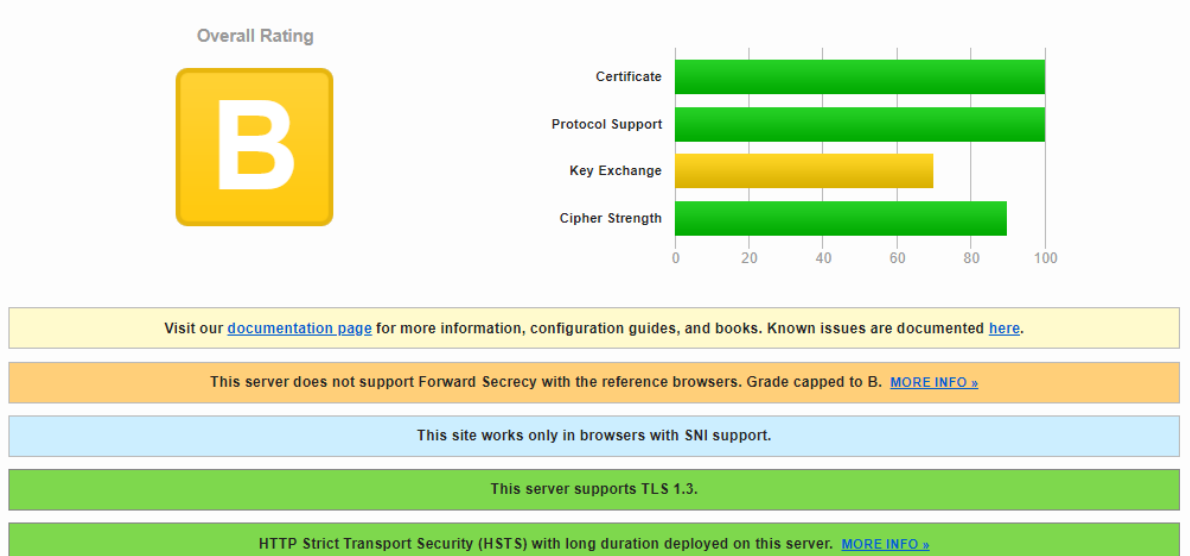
Overall Rating

B

Certificate
Protocol Support
Key Exchange
Cipher Strength

0 20 40 60 80 100

Visit our documentation page for more information, configuration guides, and books. Known issues are documented here.

This server does not support Forward Secrecy with the reference browsers. Grade capped to B. MORE INFO »

This site works only in browsers with SNI support.

This server supports TLS 1.3.

HTTP Strict Transport Security (HSTS) with long duration deployed on this server. MORE INFO »